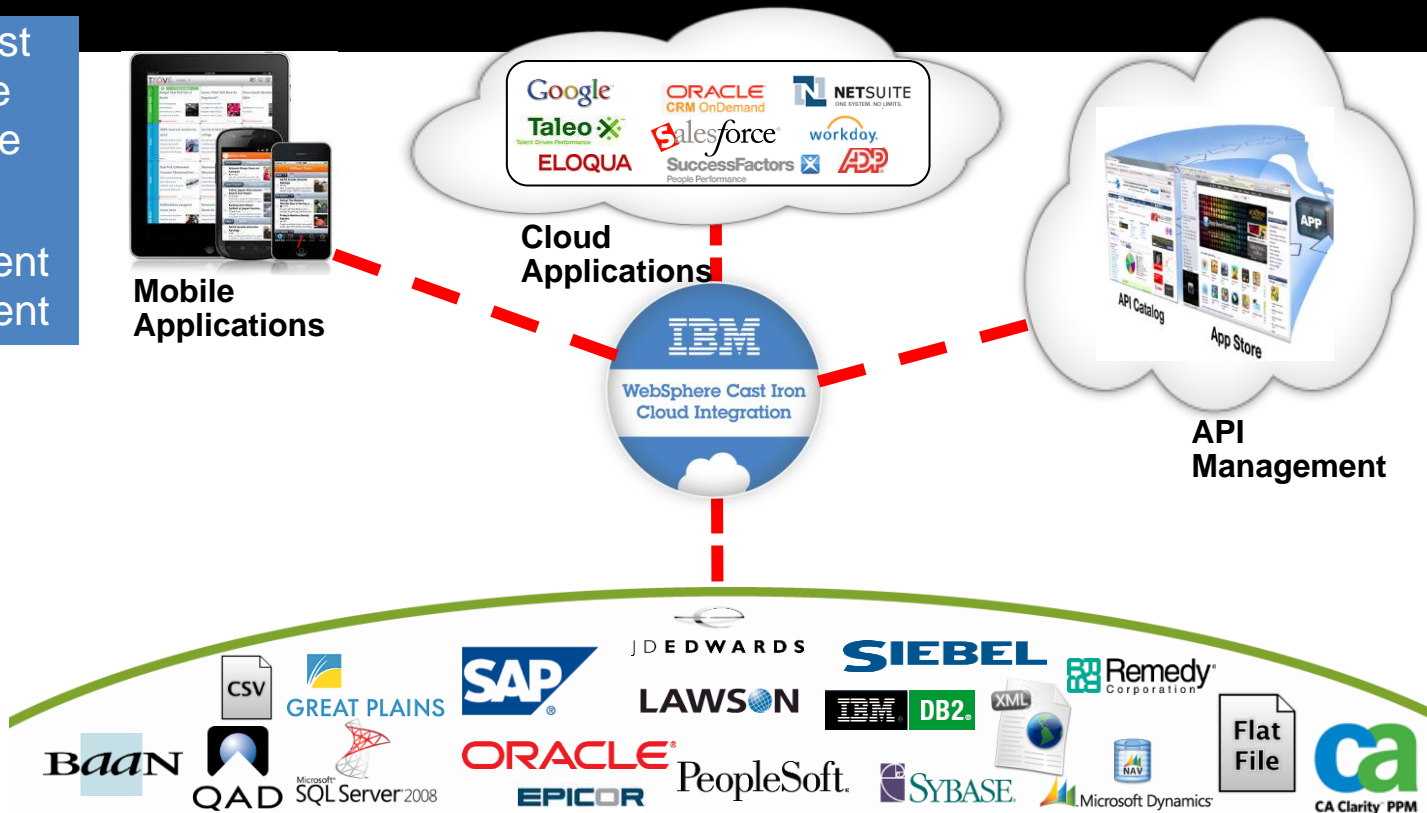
st
e
e

ent
ent

Mobile Applications

Google
ORACLE CRM OnDemand
NETSUITE ONE SYSTEM. NO LIMITS.
Taleo Talent Driven Performance
salesforce
workday.
ELOQUA
SuccessFactors People Performance
ADP

Cloud Applications

API Catalog
App Store
APP

IBM
WebSphere Cast Iron Cloud Integration

API Management

CSV
GREAT PLAINS
SAP
JDEDWARDS
SIEBEL
Remedy Corporation
LAWSON
IBM DB2
XML
Flat File
BAAN
QAD
Microsoft SQL Server 2008
ORACLE
EPICOR
PeopleSoft.
SYBASE
NAV
Microsoft Dynamics
ca
CA Clarity PPM